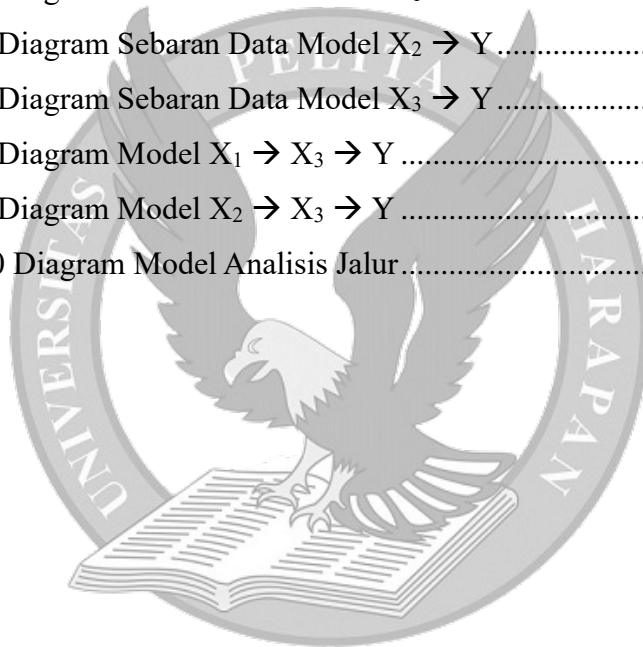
Diagram Sebaran Data Model $X_2 \rightarrow Y$ ...............
Diagram Sebaran Data Model $X_3 \rightarrow Y$ ...............
Diagram Model $X_1 \rightarrow X_3 \rightarrow Y$ ...............
Diagram Model $X_2 \rightarrow X_3 \rightarrow Y$ ...............
0 Diagram Model Analisis Jalur...............

UNIVERSITAS PELITA HARAPAN